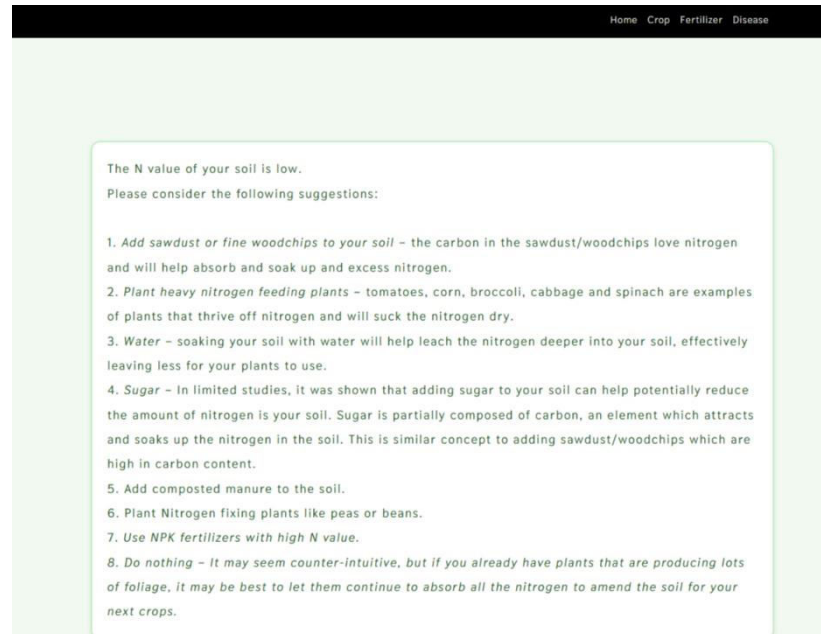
Home Crop Fertilizer Disease

The N value of your soil is low.
Please consider the following suggestions:

1. Add sawdust or fine woodchips to your soil – the carbon in the sawdust/woodchips love nitrogen and will help absorb and soak up and excess nitrogen.
2. Plant heavy nitrogen feeding plants – tomatoes, corn, broccoli, cabbage and spinach are examples of plants that thrive off nitrogen and will suck the nitrogen dry.
3. Water – soaking your soil with water will help leach the nitrogen deeper into your soil, effectively leaving less for your plants to use.
4. Sugar – In limited studies, it was shown that adding sugar to your soil can help potentially reduce the amount of nitrogen is your soil. Sugar is partially composed of carbon, an element which attracts and soaks up the nitrogen in the soil. This is similar concept to adding sawdust/woodchips which are high in carbon content.
5. Add composted manure to the soil.
6. Plant Nitrogen fixing plants like peas or beans.
7. Use NPK fertilizers with high N value.
8. Do nothing – It may seem counter-intuitive, but if you already have plants that are producing lots of foliage, it may be best to let them continue to absorb all the nitrogen to amend the soil for your next crops.